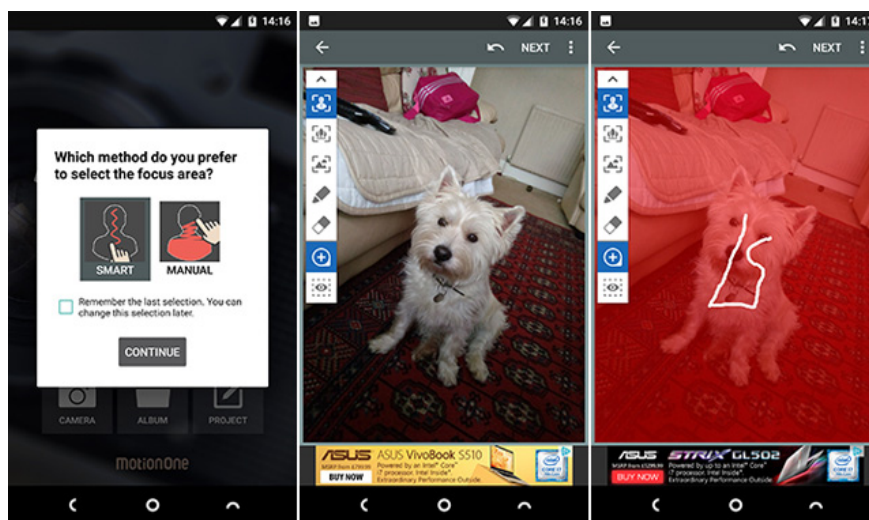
14:16

Which method do you prefer to select the focus area?

SMART

MANUAL

Remember the last selection. You can change this selection later.

CONTINUE

CAMERA

ALBUM

PROJECT

motionOne

14:16

NEXT

ASUS ASUS VivoBook S510

Powered by an Intel® Core™ i7 processor. Intel Inside®. Extraordinary Performance Outside.

BUY NOW

14:1

NEXT

ASUS STRIX GL502

Powered by up to an Intel® Core™ i7 processor. Intel Inside®. Extraordinary Performance Outside.

BUY NOW